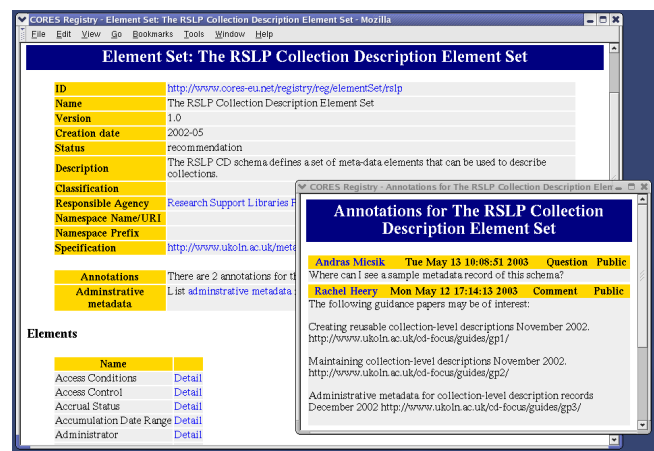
CORES Registry - Element Set: The RSLP Collection Description Element Set - Mozilla

File Edit View Go Bookmarks Tools Window Help

Element Set: The RSLP Collection Description Element Set

| | |
|---|---|
| ID | http://www.cores-eu.net/registry/reg/elementSet/rslp |
| Name | The RSLP Collection Description Element Set |
| Version | 1.0 |
| Creation date | 2002-05 |
| Status | recommendation |
| Description | The RSLP CD schema defines a set of meta-data elements that can be used to describe collections. |
| Classification | |
| Responsible Agency | Research Support Libraries P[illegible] |
| Namespace Name/URI | |
| Namespace Prefix | |
| Specification | http://www.ukoln.ac.uk/meta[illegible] |

| | |
|---|---|
| Annotations | There are 2 annotations for th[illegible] |
| Adminstrative metadata | List adminstrative metadata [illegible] |

Elements

| Name | |
|---|---|
| Access Conditions | Detail |
| Access Control | Detail |
| Accrual Status | Detail |
| Accumulation Date Range | Detail |
| Administrator | Detail |

CORES Registry - Annotations for The RSLP Collection Description Ele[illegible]

Annotations for The RSLP Collection Description Element Set

Andras Micsik Tue May 13 10:08:51 2003 Question Public

Where can I see a sample metadata record of this schema?

Rachel Heery Mon May 12 17:14:13 2003 Comment Public

The following guidance papers may be of interest:

Creating reusable collection-level descriptions November 2002. http://www.ukoln.ac.uk/cd-focus/guides/gp1/

Maintaining collection-level descriptions November 2002. http://www.ukoln.ac.uk/cd-focus/guides/gp2/

Administrative metadata for collection-level description records December 2002 http://www.ukoln.ac.uk/cd-focus/guides/gp3/